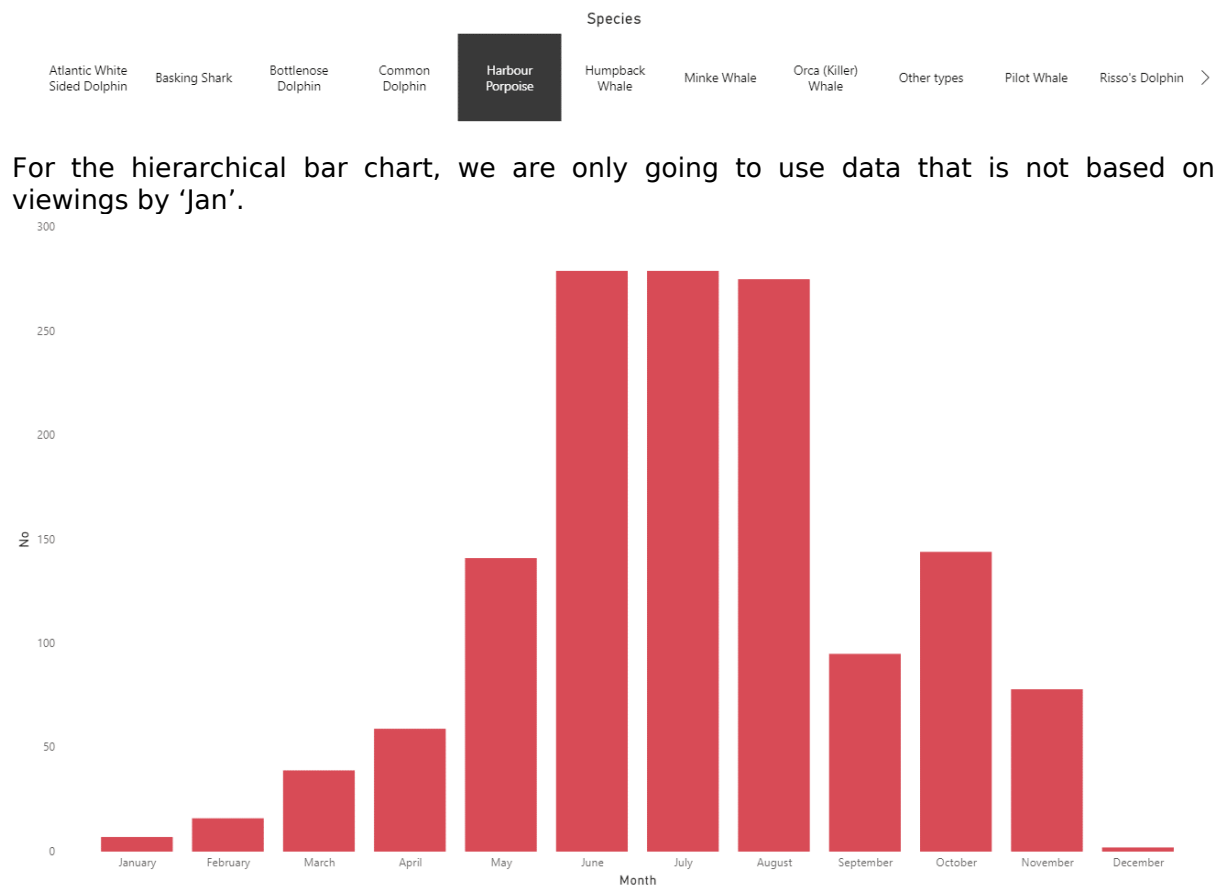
Species

Atlantic White Sided Dolphin
Basking Shark
Bottlenose Dolphin
Common Dolphin
Harbour Porpoise
Humpback Whale
Minke Whale
Orca (Killer) Whale
Other types
Pilot Whale
Risso's Dolphin

For the hierarchical bar chart, we are only going to use data that is not based on viewings by ‘Jan’.

300
250
200
150
100
50
0
No

January
February
March
April
May
June
July
August
September
October
November
December
Month